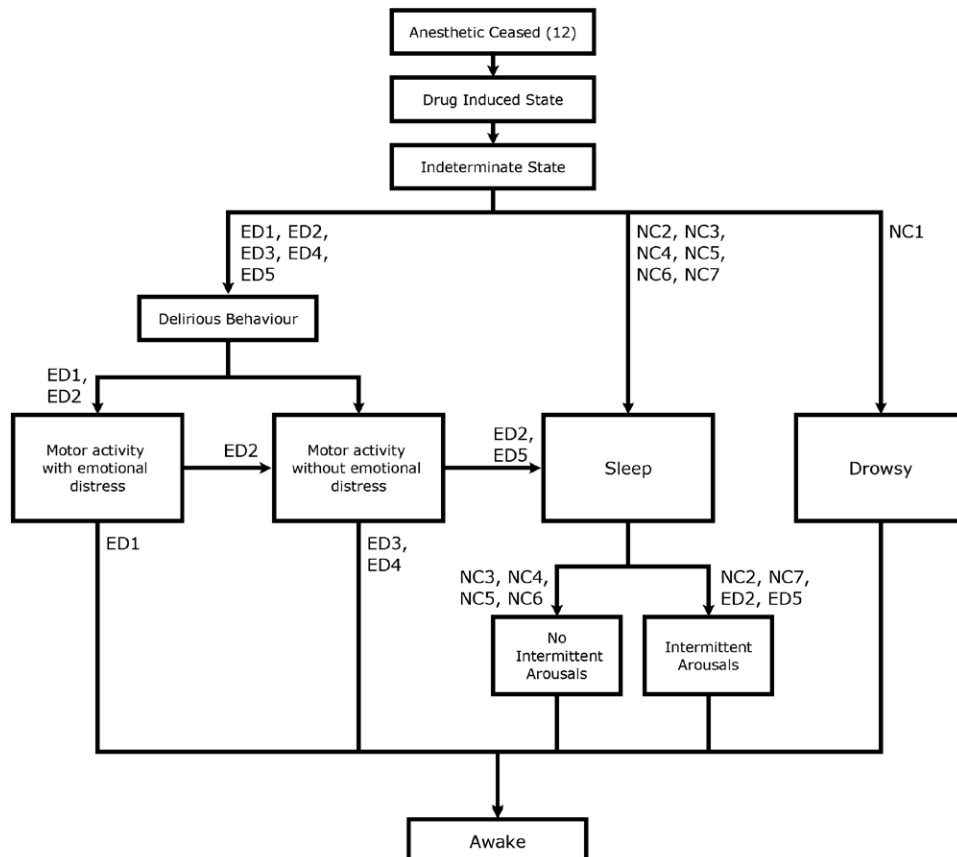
Anesthetic Ceased (12)

Drug Induced State

Indeterminate State

ED1, ED2, ED3, ED4, ED5

NC2, NC3, NC4, NC5, NC6, NC7

NC1

Delirious Behaviour

ED1, ED2

Motor activity with emotional distress

ED2

Motor activity without emotional distress

ED2, ED5

Sleep

Drowsy

ED1

ED3, ED4

NC3, NC4, NC5, NC6

NC2, NC7, ED2, ED5

No Intermittent Arousals

Intermittent Arousals

Awake